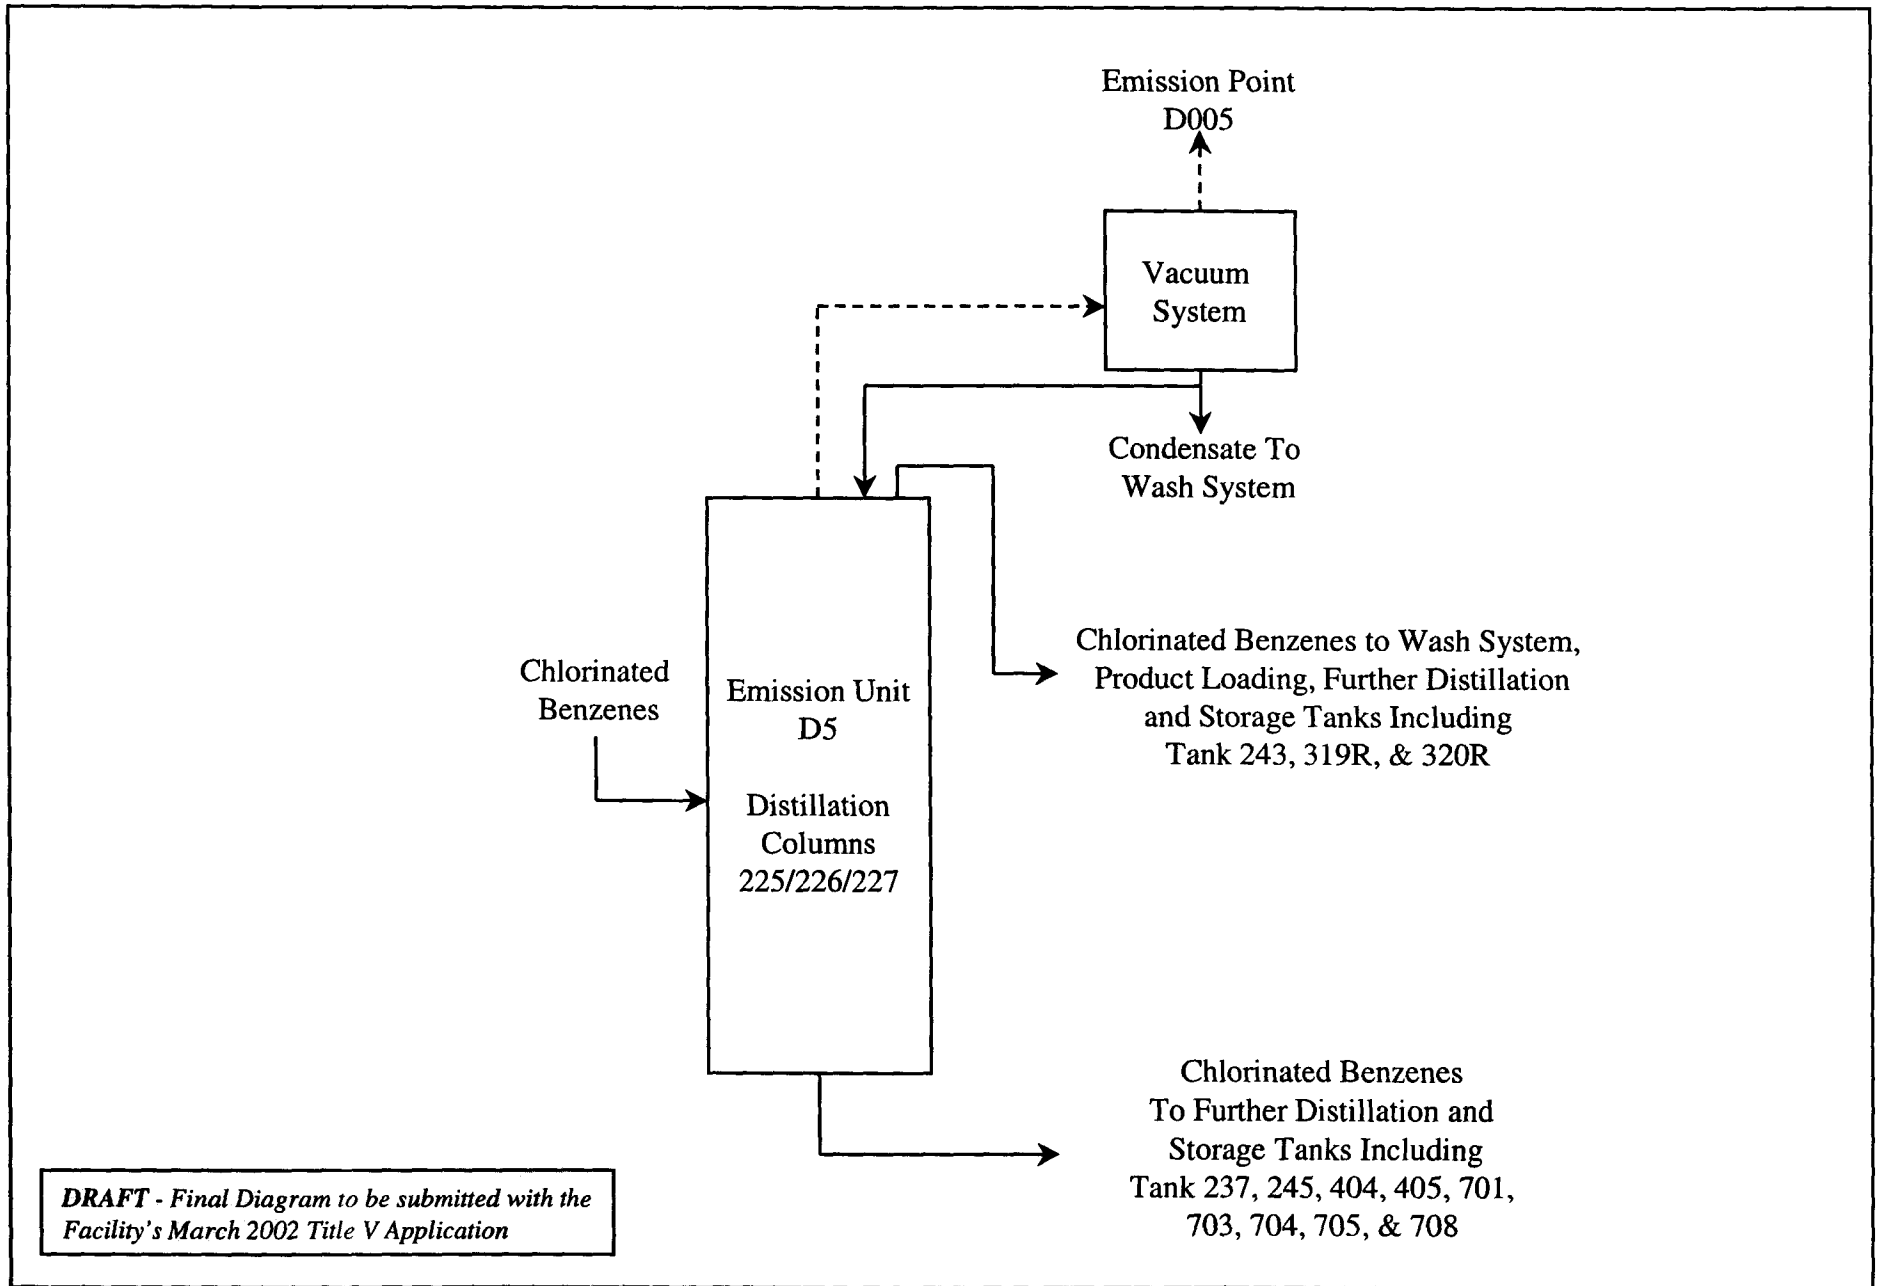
Emission Point
D005

Vacuum
System

Condensate To
Wash System

Chlorinated
Benzenes

Emission Unit
D5

Distillation
Columns
225/226/227

Chlorinated Benzenes to Wash System, Product Loading, Further Distillation and Storage Tanks Including Tank 243, 319R, & 320R

Chlorinated Benzenes To Further Distillation and Storage Tanks Including Tank 237, 245, 404, 405, 701, 703, 704, 705, & 708

***DRAFT*** *- Final Diagram to be submitted with the Facility's March 2002 Title V Application*